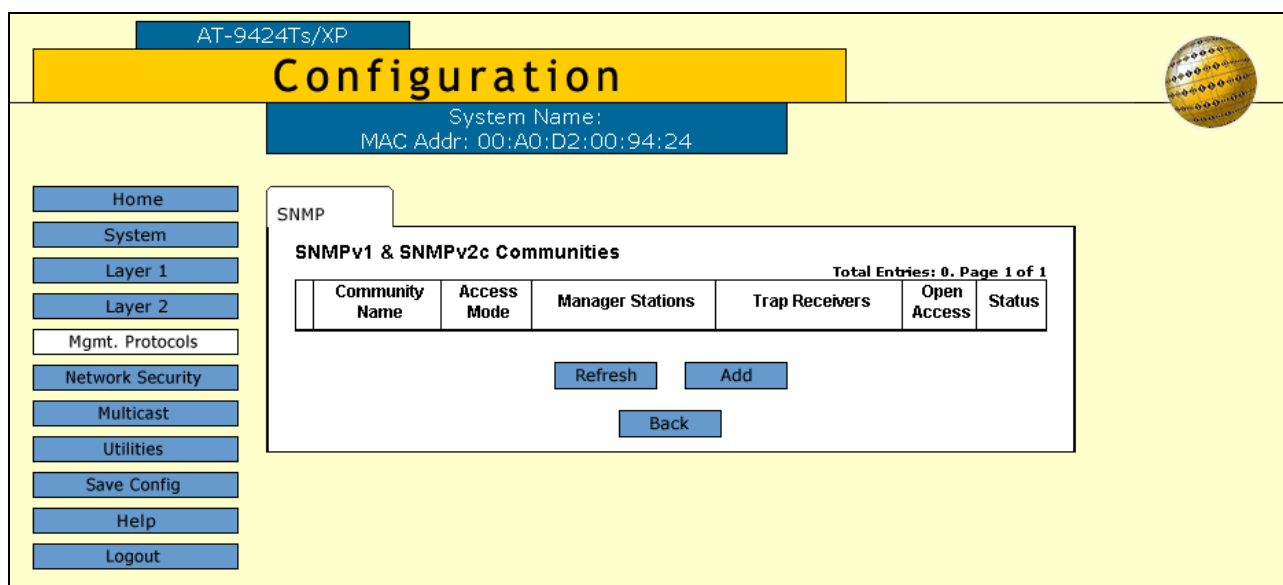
AT-9424Ts/XP

Configuration

System Name:
MAC Addr: 00:A0:D2:00:94:24

Home
System
Layer 1
Layer 2
Mgmt. Protocols
Network Security
Multicast
Utilities
Save Config
Help
Logout

SNMP

SNMPv1 & SNMPv2c Communities

Total Entries: 0. Page 1 of 1

| | Community Name | Access Mode | Manager Stations | Trap Receivers | Open Access | Status |
|---|---|---|---|---|---|---|

Refresh
Add
Back